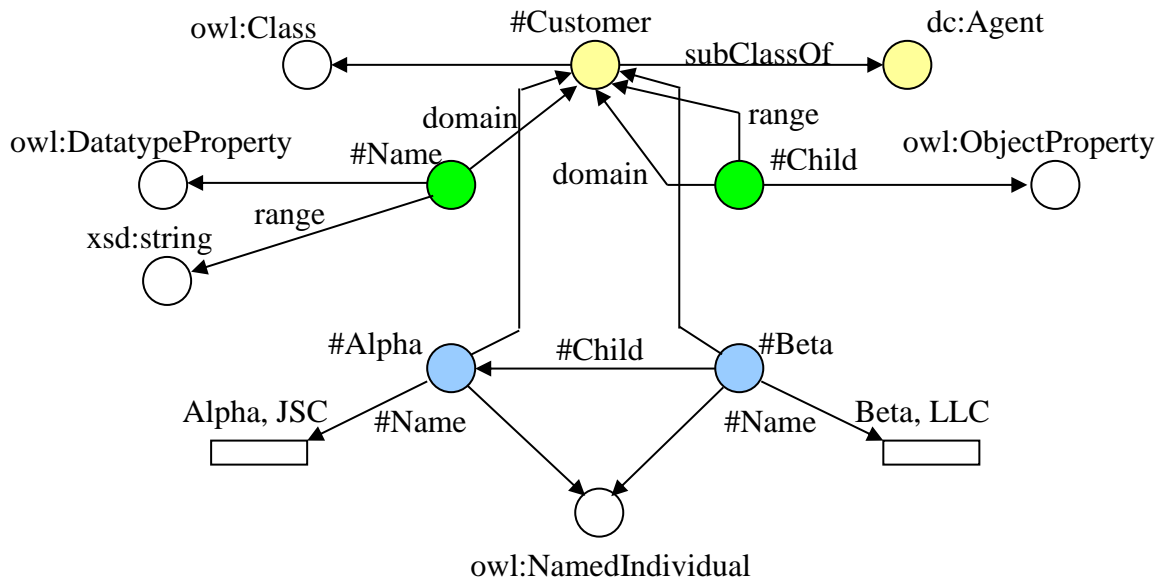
owl:Class

#Customer

subClassOf

dc:Agent

domain

range

owl:DatatypeProperty

#Name

domain

#Child

owl:ObjectProperty

range

xsd:string

#Alpha

#Child

#Beta

Alpha, JSC

#Name

#Name

Beta, LLC

owl:NamedIndividual